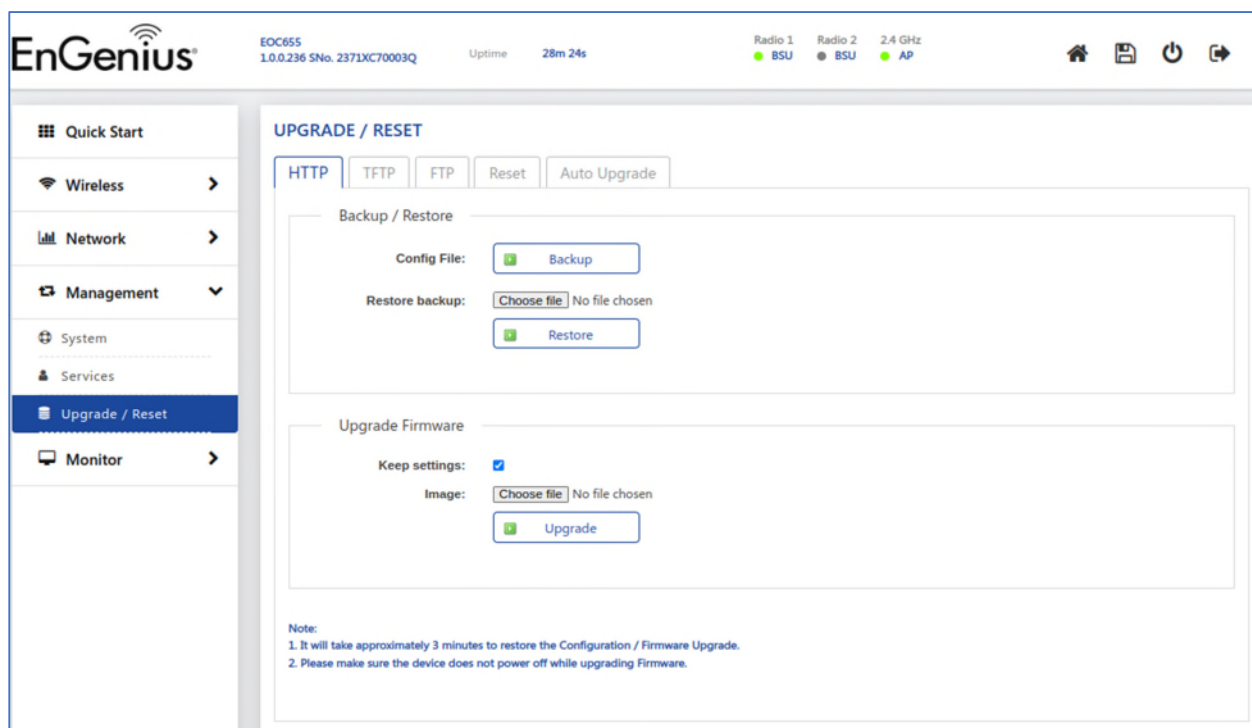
EnGenius

EOC655
1.0.0.236 SNo. 2371XC70003Q

Uptime 28m 24s

Radio 1 BSU
Radio 2 BSU
2.4 GHz AP

Quick Start
Wireless
Network
Management
System
Services
Upgrade / Reset
Monitor

UPGRADE / RESET

HTTP TFTP FTP Reset Auto Upgrade

Backup / Restore

Config File: Backup

Restore backup: Choose file No file chosen

Restore

Upgrade Firmware

Keep settings:

Image: Choose file No file chosen

Upgrade

Note:
1. It will take approximately 3 minutes to restore the Configuration / Firmware Upgrade.
2. Please make sure the device does not power off while upgrading Firmware.